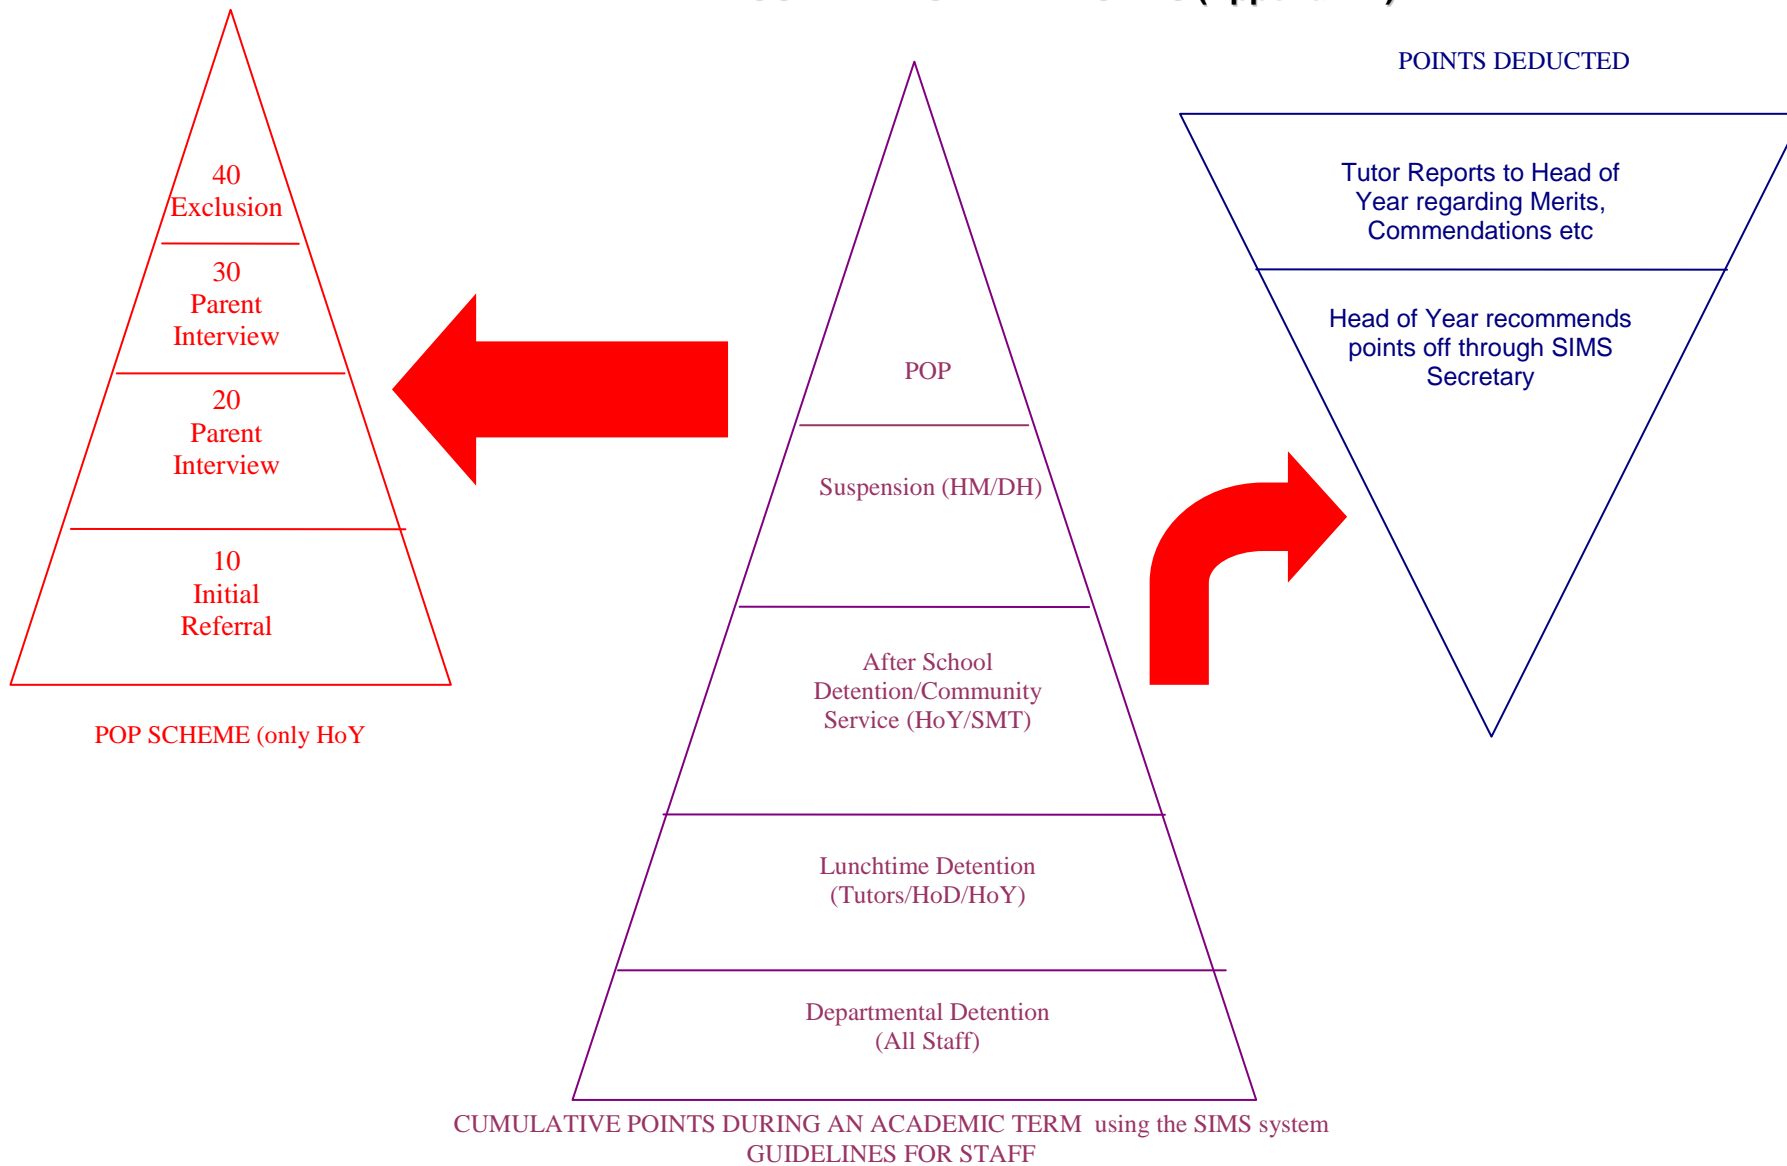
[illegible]

40
Exclusion

30
Parent
Interview

20
Parent
Interview

10
Initial
Referral

POP SCHEME (only HoY

POP

Suspension (HM/DH)

After School Detention/Community Service (HoY/SMT)

Lunchtime Detention (Tutors/HoD/HoY)

Departmental Detention (All Staff)

CUMULATIVE POINTS DURING AN ACADEMIC TERM using the SIMS system
GUIDELINES FOR STAFF

POINTS DEDUCTED

Tutor Reports to Head of Year regarding Merits, Commendations etc

Head of Year recommends points off through SIMS Secretary